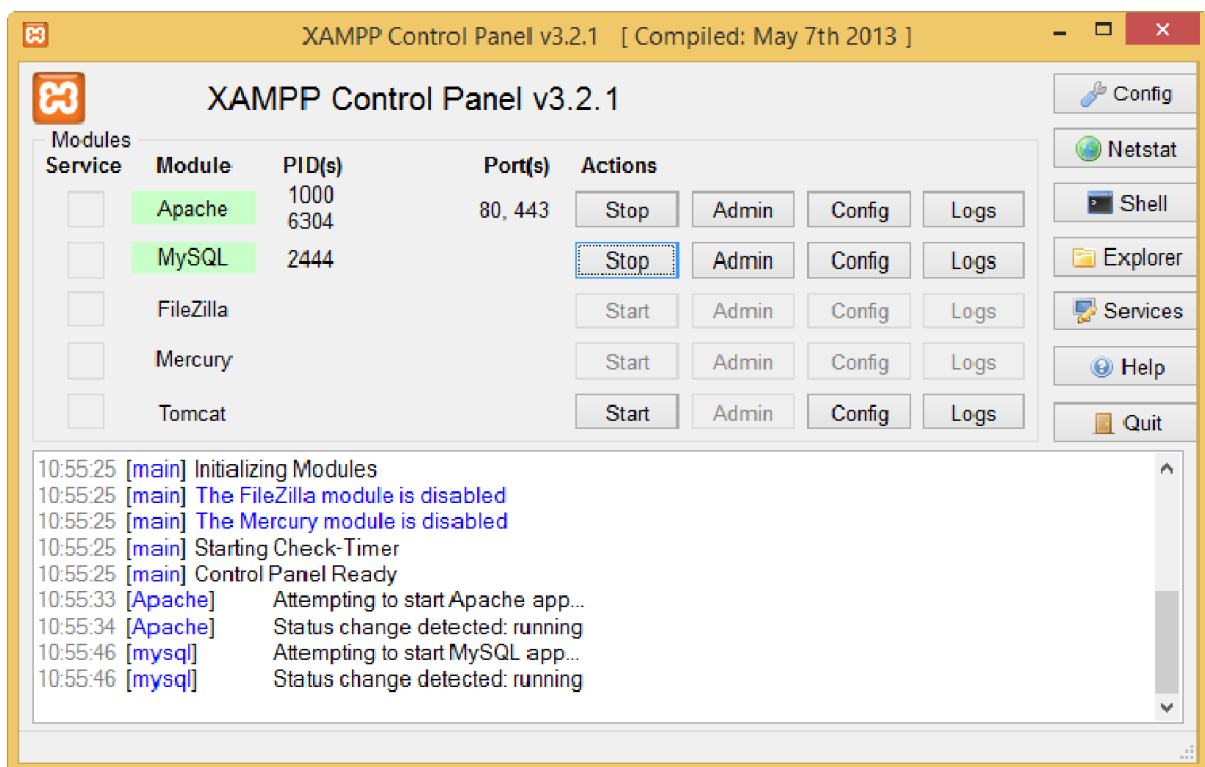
XAMPP Control Panel v3.2.1 [ Compiled: May 7th 2013 ]

XAMPP Control Panel v3.2.1

Modules

| Service | Module | PID(s) | Port(s) | Actions | | | |
|---|---|---|---|---|---|---|---|
| | Apache | 1000 6304 | 80, 443 | Stop | Admin | Config | Logs |
| | MySQL | 2444 | | Stop | Admin | Config | Logs |
| | FileZilla | | | Start | Admin | Config | Logs |
| | Mercury | | | Start | Admin | Config | Logs |
| | Tomcat | | | Start | Admin | Config | Logs |

Config
Netstat
Shell
Explorer
Services
Help
Quit

10:55:25 [main] Initializing Modules
10:55:25 [main] The FileZilla module is disabled
10:55:25 [main] The Mercury module is disabled
10:55:25 [main] Starting Check-Timer
10:55:25 [main] Control Panel Ready
10:55:33 [Apache] Attempting to start Apache app...
10:55:34 [Apache] Status change detected: running
10:55:46 [mysql] Attempting to start MySQL app...
10:55:46 [mysql] Status change detected: running